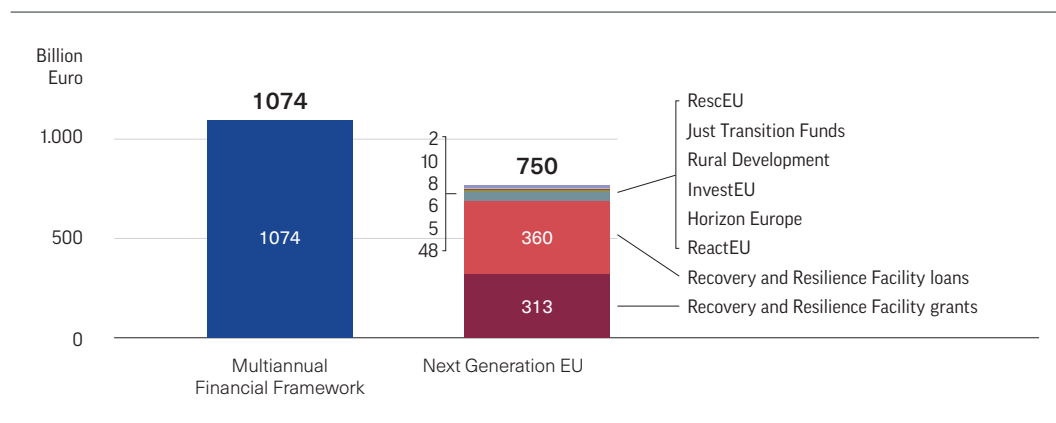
Billion Euro

1.000

500

0

1074

1074

Multiannual Financial Framework

2
10
8
6
5
48

750

360

313

Next Generation EU

RescEU
Just Transition Funds
Rural Development
InvestEU
Horizon Europe
ReactEU
Recovery and Resilience Facility loans
Recovery and Resilience Facility grants